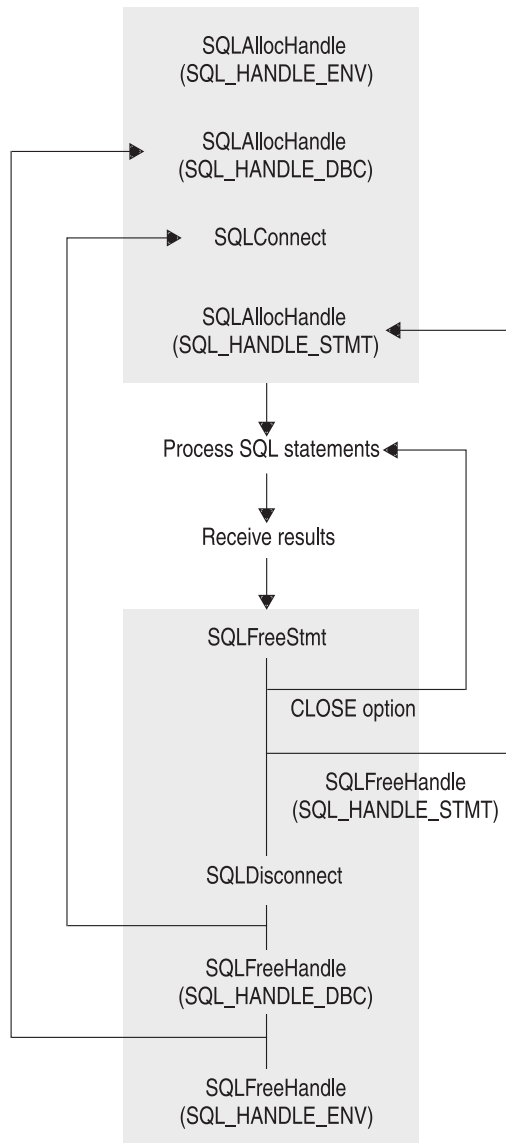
SQLAllocHandle
(SQL_HANDLE_ENV)

SQLAllocHandle
(SQL_HANDLE_DBC)

SQLConnect

SQLAllocHandle
(SQL_HANDLE_STMT)

Process SQL statements

Receive results

SQLFreeStmt

CLOSE option

SQLFreeHandle
(SQL_HANDLE_STMT)

SQLDisconnect

SQLFreeHandle
(SQL_HANDLE_DBC)

SQLFreeHandle
(SQL_HANDLE_ENV)